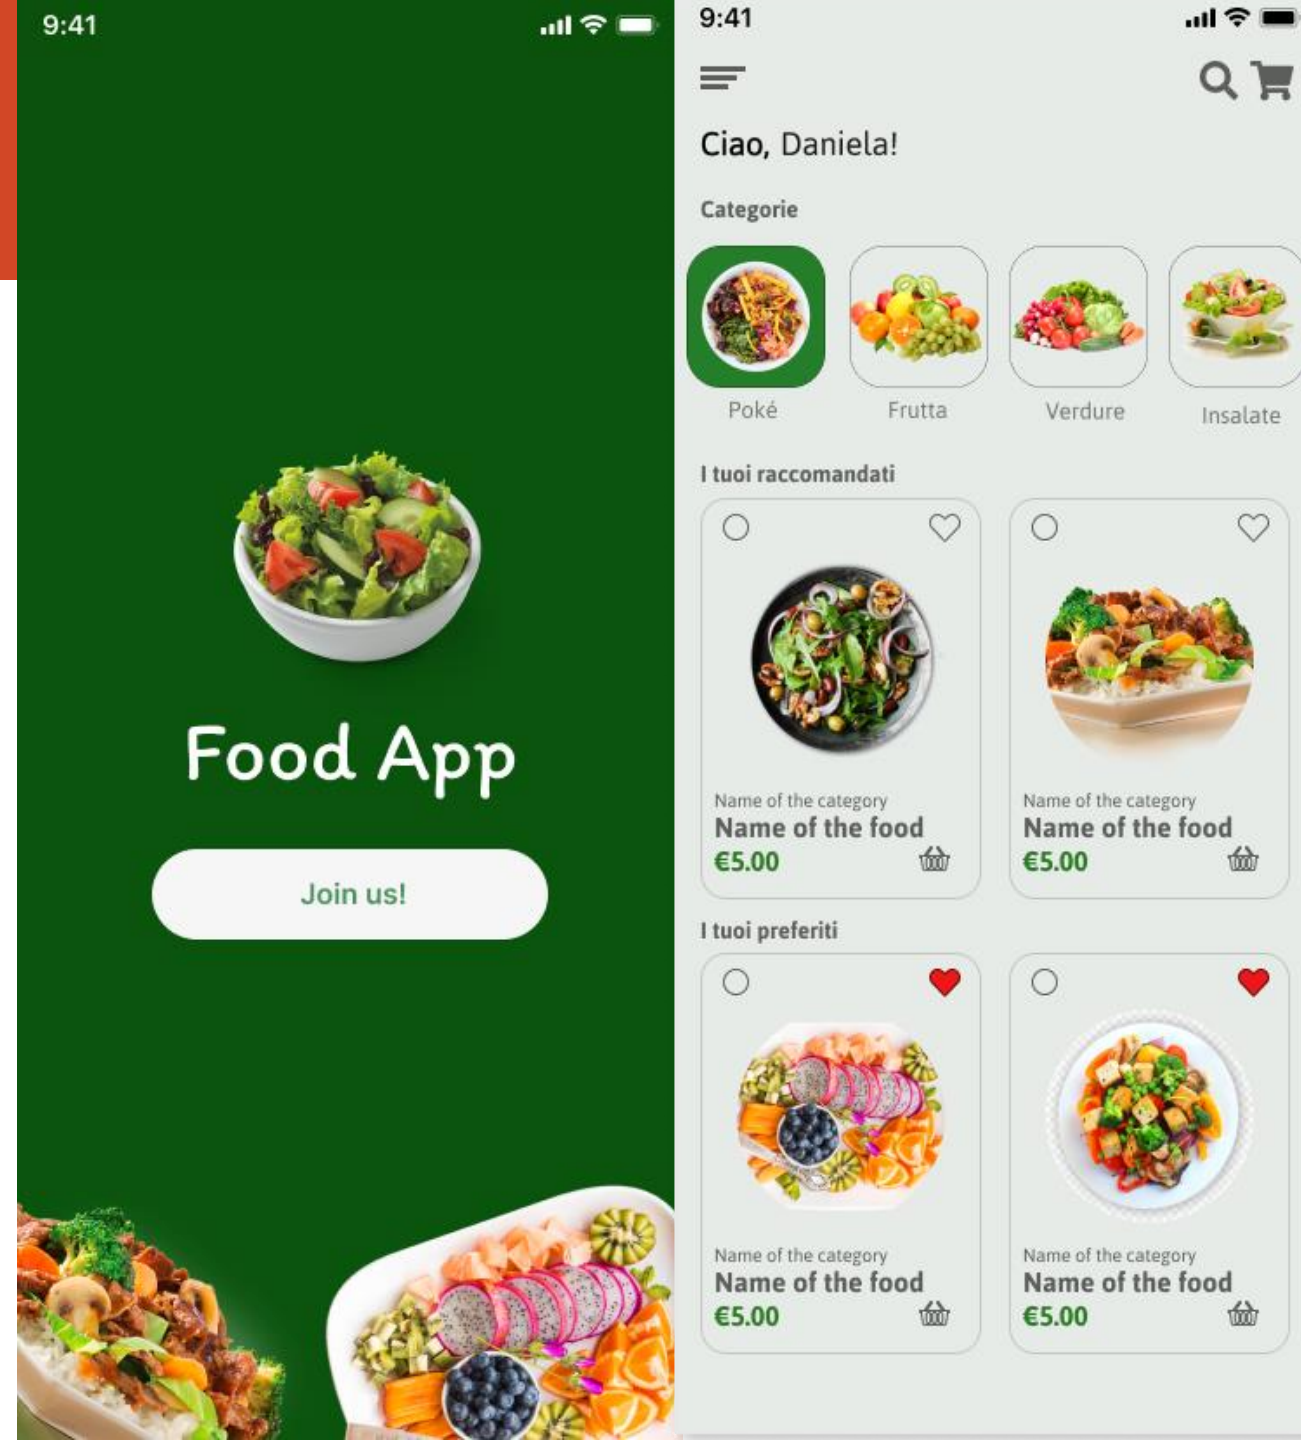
9:41

Food App

Join us!

9:41

Ciao, Daniela!

Categorie

Poké

Frutta

Verdure

Insalate

I tuoi raccomandati

Name of the category
Name of the food
€5.00

Name of the category
Name of the food
€5.00

I tuoi preferiti

Name of the category
Name of the food
€5.00

Name of the category
Name of the food
€5.00